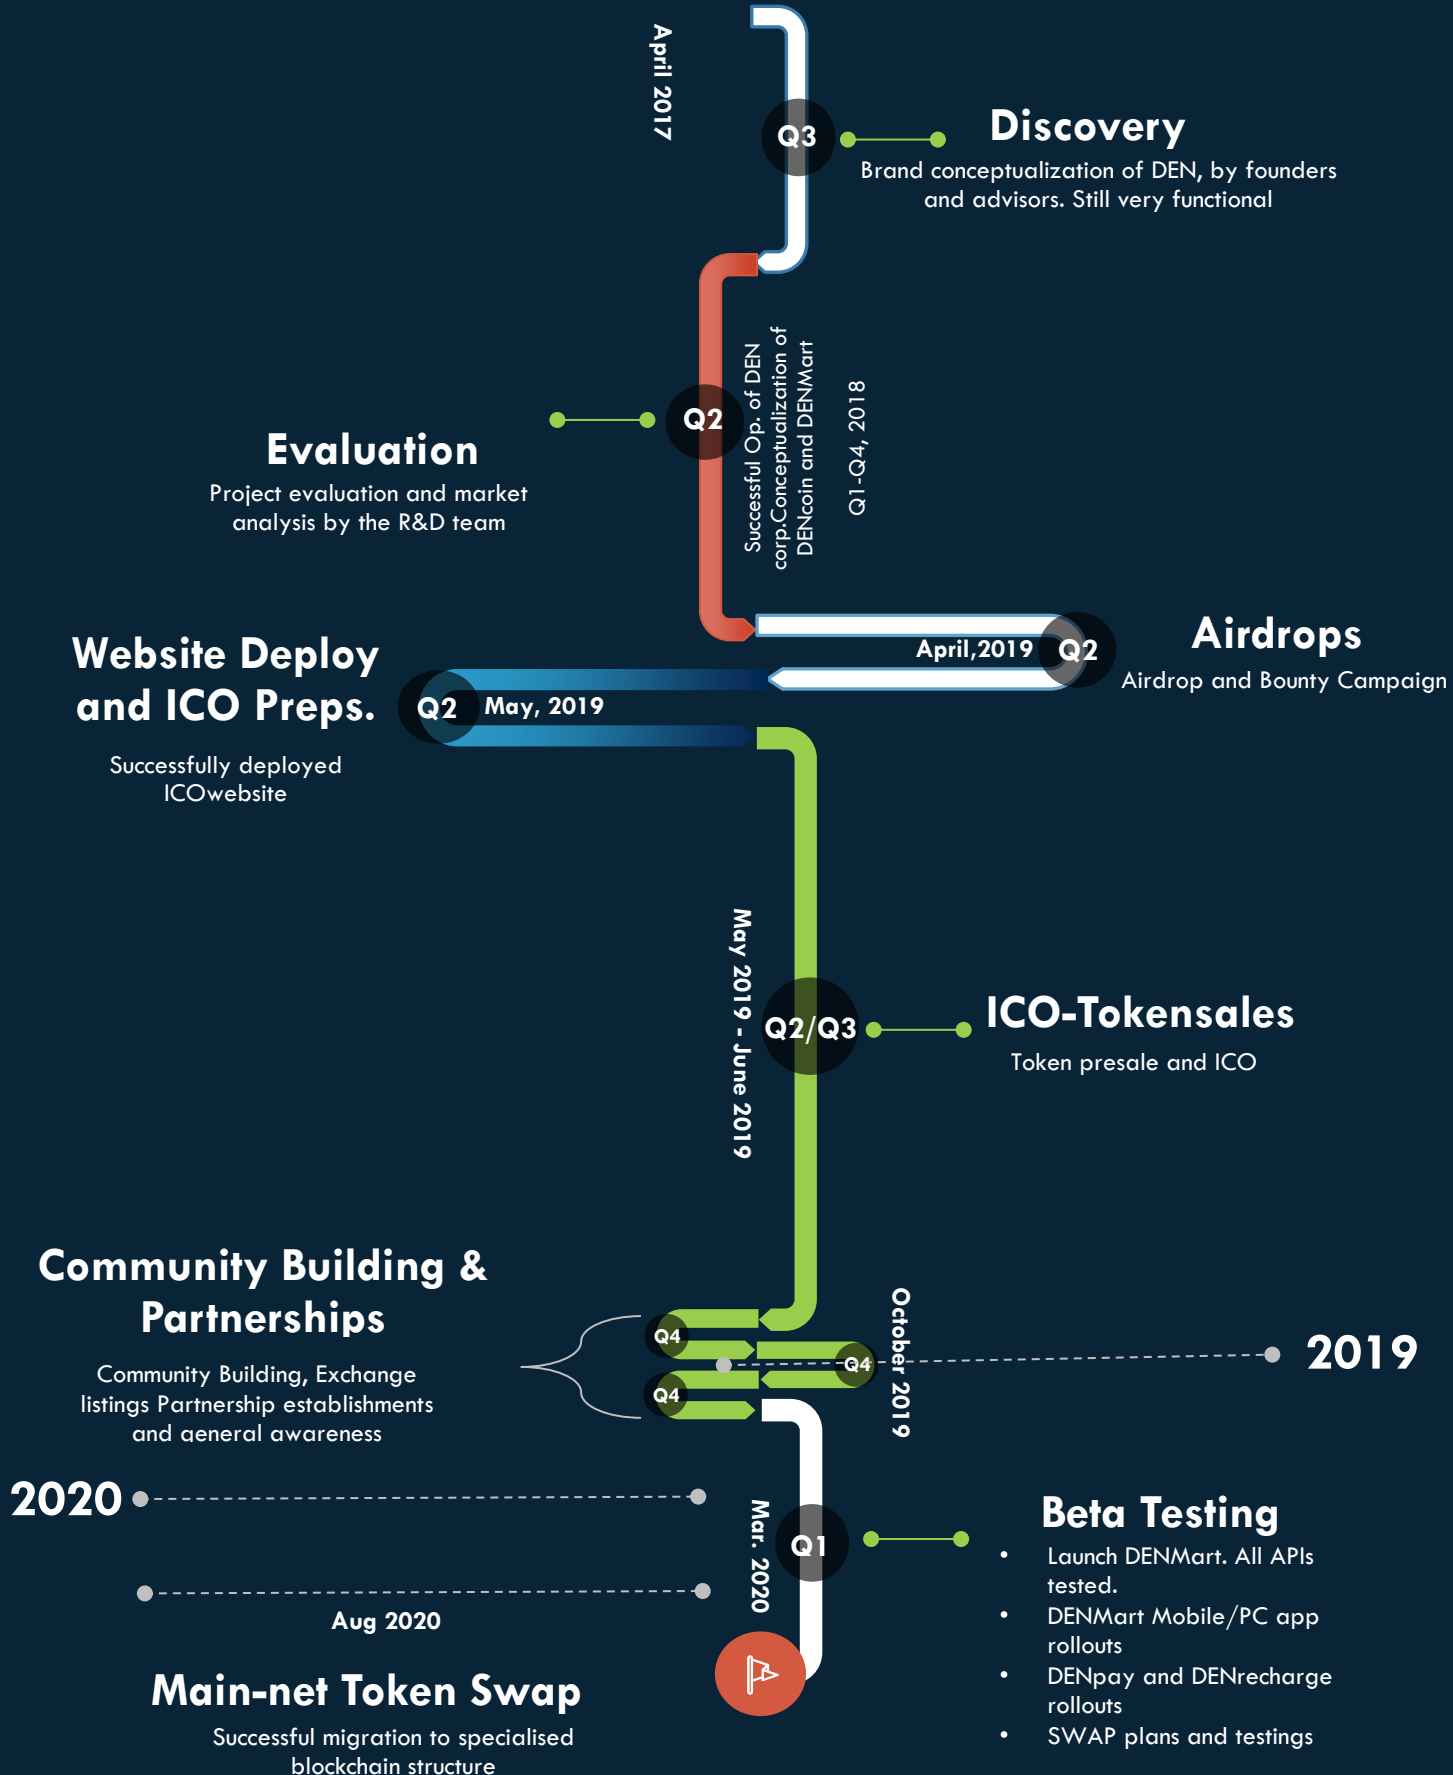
April 2017

Q3

Discovery

Brand conceptualization of DEN, by founders and advisors. Still very functional

Q2

Evaluation

Project evaluation and market analysis by the R&D team

Successful Op. of DEN corp.Conceptualization of DENcoin and DENMart

Q1-Q4, 2018

April,2019

Q2

Airdrops

Airdrop and Bounty Campaign

Website Deploy and ICO Preps.

Q2

May, 2019

Successfully deployed ICOwebsite

May 2019 - June 2019

Q2/Q3

ICO-Tokensales

Token presale and ICO

Community Building & Partnerships

Community Building, Exchange listings Partnership establishments and general awareness

Q4

Q4

Q4

October 2019

2019

2020

Mar. 2020

Q1

Beta Testing

• Launch DENMart. All APIs tested.
• DENMart Mobile/PC app rollouts
• DENpay and DENrecharge rollouts
• SWAP plans and testings

Aug 2020

Main-net Token Swap

Successful migration to specialised blockchain structure